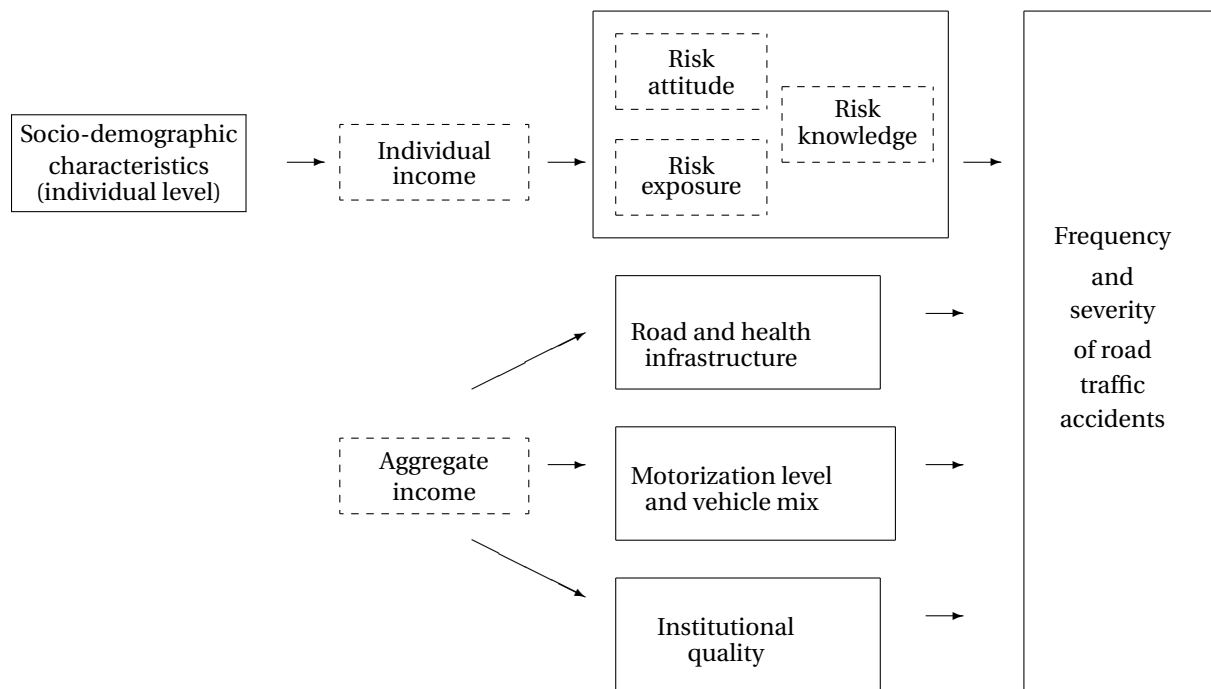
Socio-demographic characteristics (individual level)

Individual income

Risk attitude

Risk exposure

Risk knowledge

Road and health infrastructure

Aggregate income

Motorization level and vehicle mix

Institutional quality

Frequency and severity of road traffic accidents